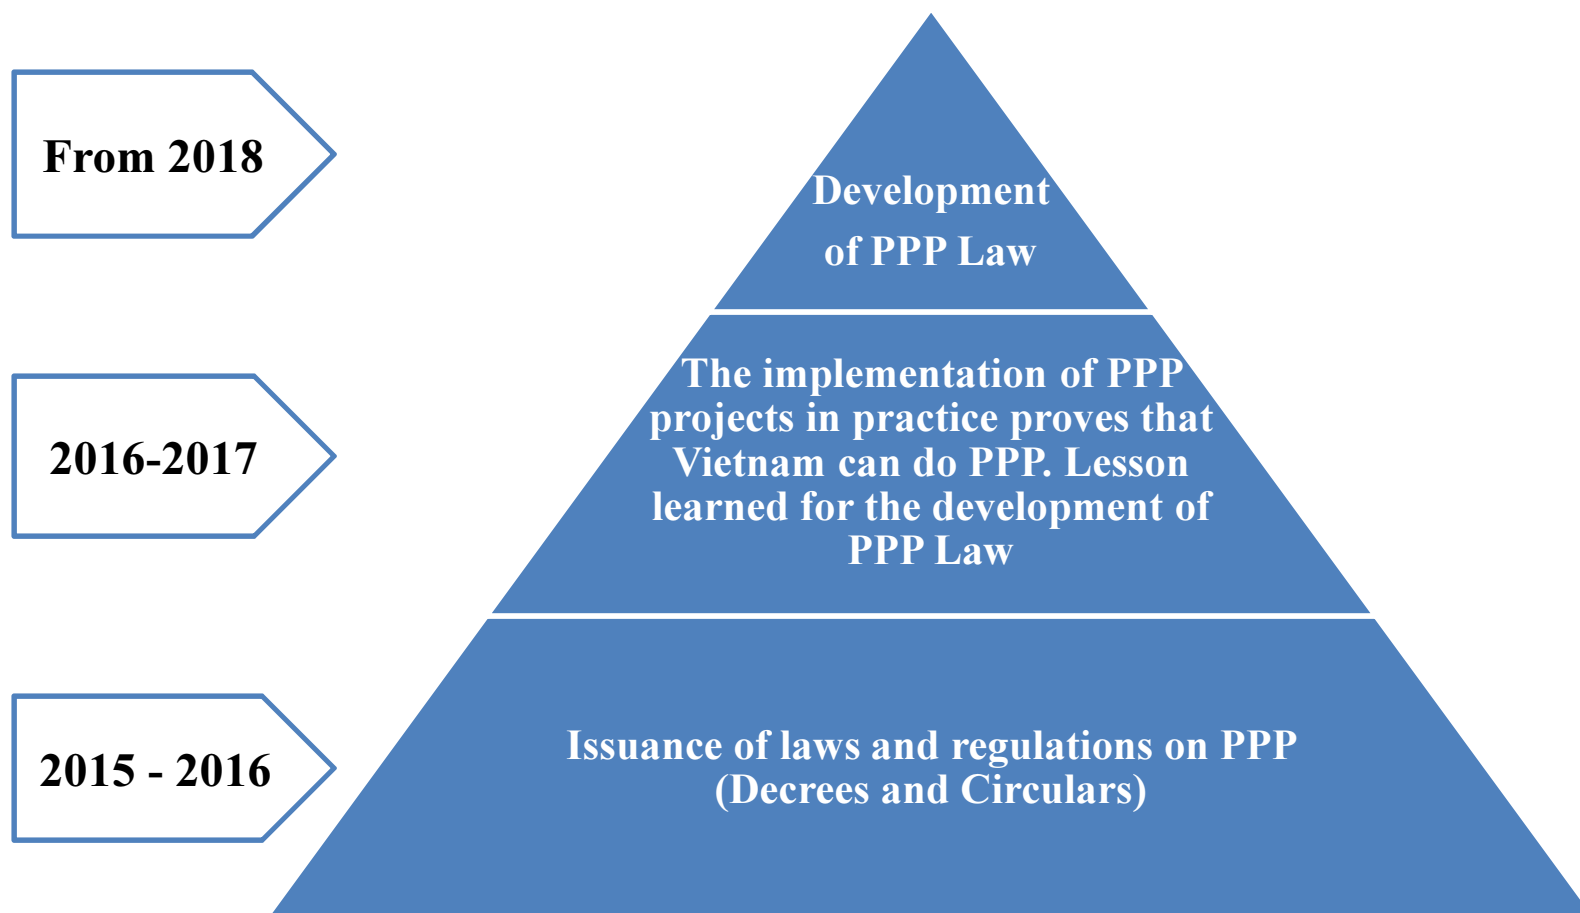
From 2018

Development of PPP Law

2016-2017

The implementation of PPP projects in practice proves that Vietnam can do PPP. Lesson learned for the development of PPP Law

2015 - 2016

Issuance of laws and regulations on PPP (Decrees and Circulars)